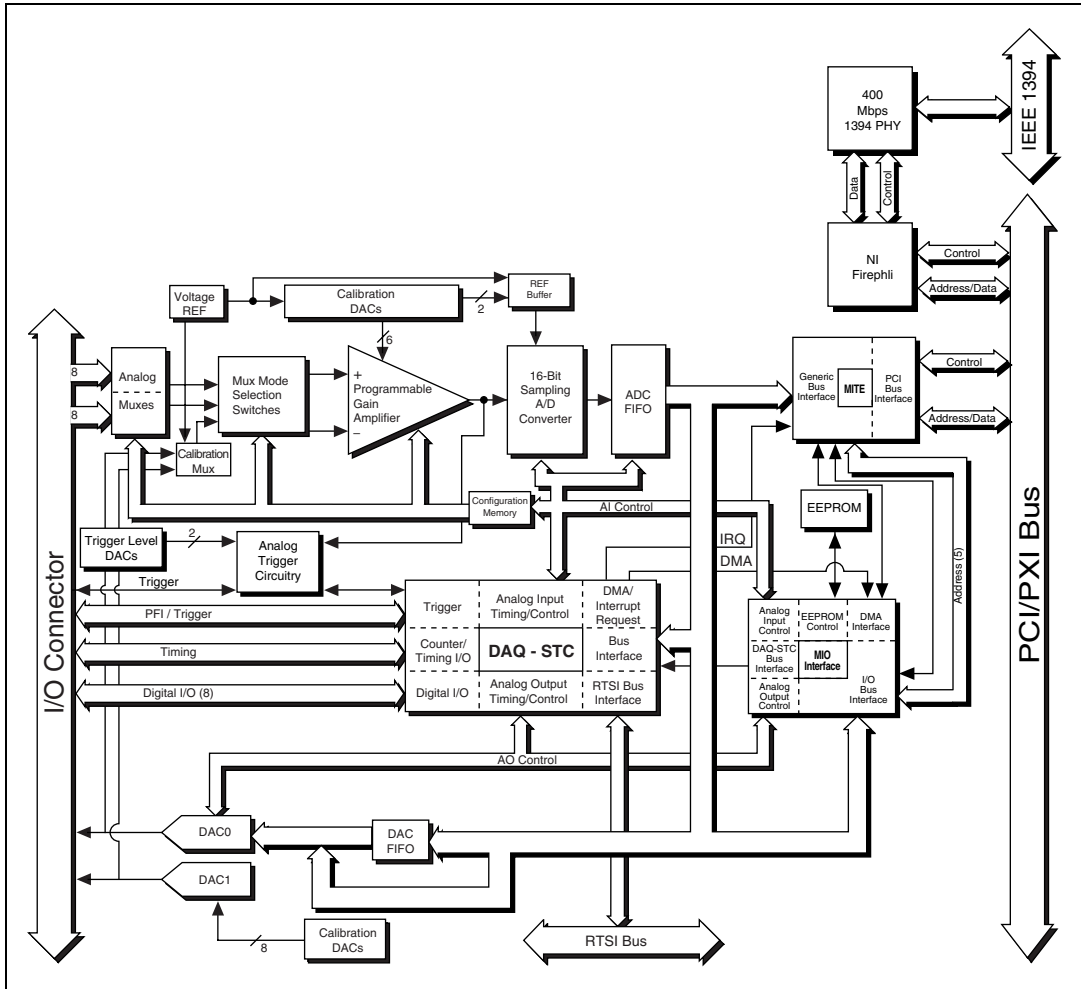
400 Mbps 1394 PHY

IEEE 1394

Data

Control

NI Firephli

Control

Address/Data

Voltage REF

Calibration DACs

2

REF Buffer

6

8

Analog

Muxes

8

Mux Mode Selection Switches

+ Programmable Gain Amplifier –

16-Bit Sampling A/D Converter

ADC FIFO

Generic Bus Interface

MITE

PCI Bus Interface

Control

Address/Data

Calibration Mux

Configuration Memory

AI Control

EEPROM

Trigger Level DACs

2

Analog Trigger Circuitry

IRQ

DMA

Trigger

PFI / Trigger

Timing

Digital I/O (8)

Trigger

Analog Input Timing/Control

DMA/ Interrupt Request

Counter/ Timing I/O

DAQ - STC

Bus Interface

Digital I/O

Analog Output Timing/Control

RTSI Bus Interface

Analog Input Control

EEPROM Control

DMA Interface

DAQ-STC Bus Interface

MIO Interface

Analog Output Control

I/O Bus Interface

Address (5)

I/O Connector

PCI/PXI Bus

AO Control

DAC0

DAC FIFO

DAC1

8

Calibration DACs

RTSI Bus